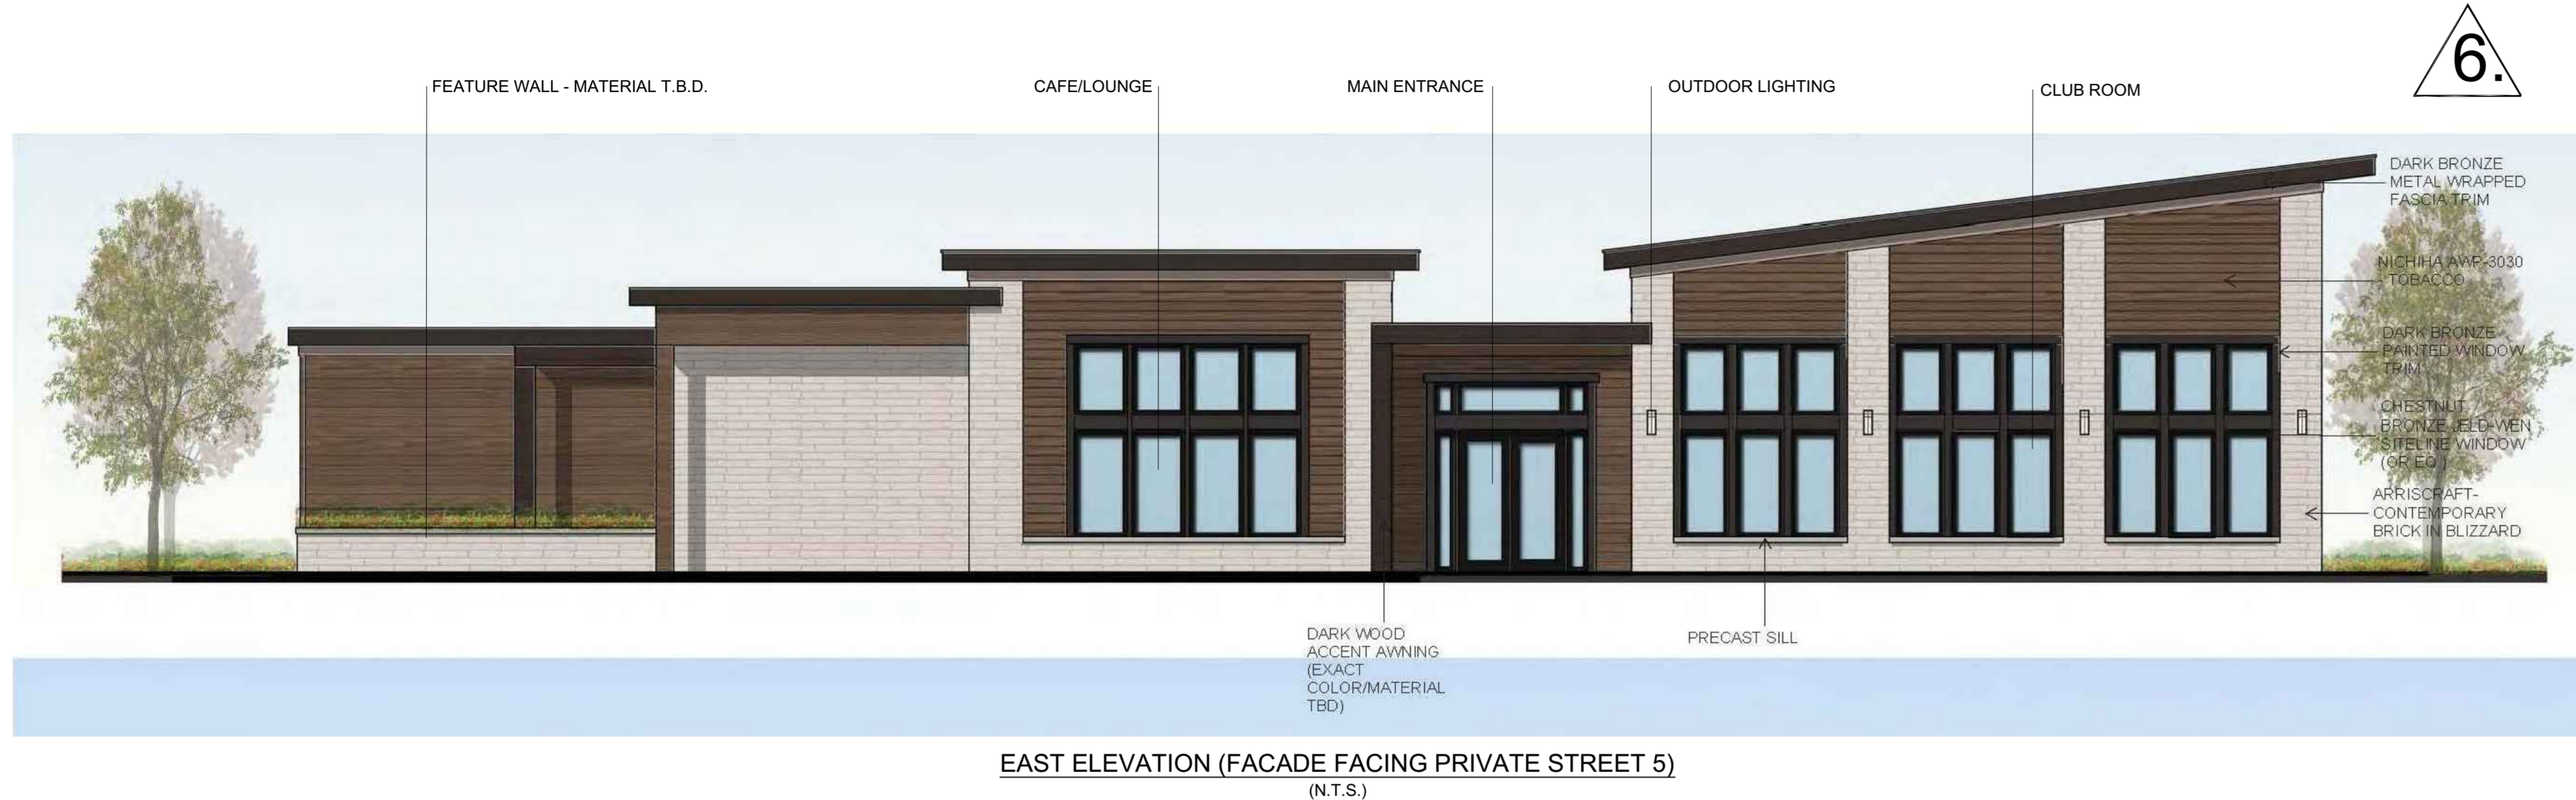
6.

FEATURE WALL - MATERIAL T.B.D.

CAFE/LOUNGE

MAIN ENTRANCE

OUTDOOR LIGHTING

CLUB ROOM

DARK BRONZE METAL WRAPPED FASCIA TRIM

NICHIHA AWP-3030 TOBACCO

DARK BRONZE PAINTED WINDOW TRIM

CHESTNUT BRONZE JELD-WEN SITELINE WINDOW (OR EQ.)

ARRISCRAFT- CONTEMPORARY BRICK IN BLIZZARD

DARK WOOD ACCENT AWNING (EXACT COLOR/MATERIAL TBD)

PRECAST SILL

EAST ELEVATION (FACADE FACING PRIVATE STREET 5)

(N.T.S.)